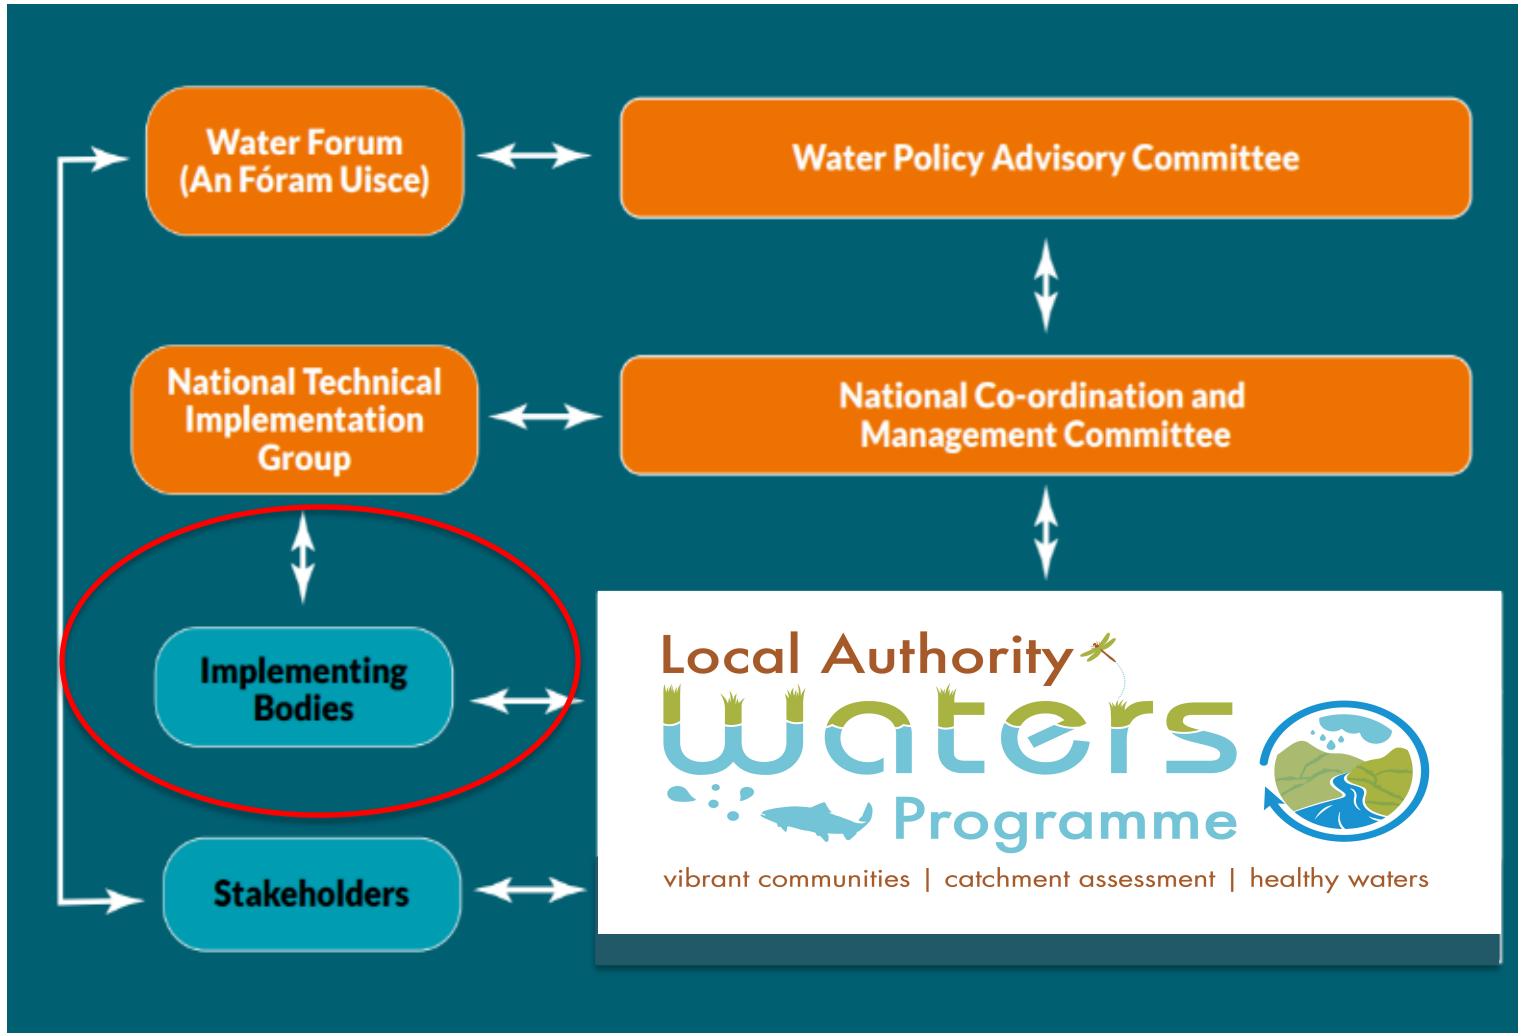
Water Forum
(An Fóram Uisce)

Water Policy Advisory Committee

National Technical Implementation Group

National Co-ordination and Management Committee

Implementing Bodies

Stakeholders

Local Authority waters Programme
vibrant communities | catchment assessment | healthy waters